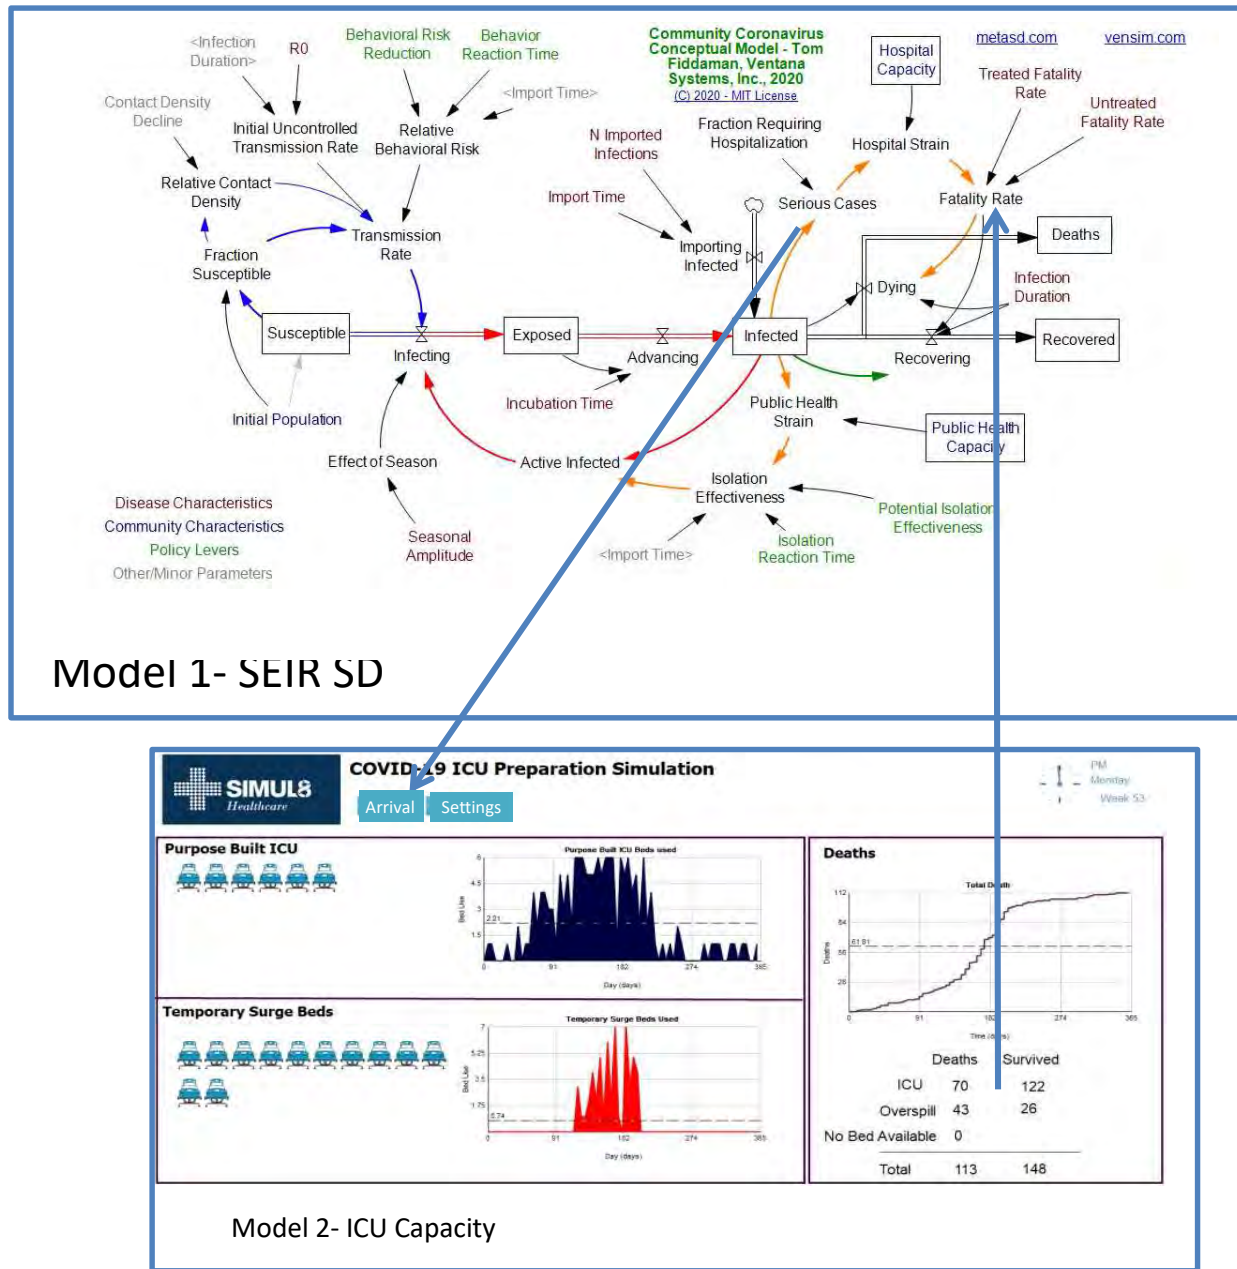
<Infection Duration>
R0
Behavioral Risk Reduction
Behavior Reaction Time
Community Coronavirus Conceptual Model - Tom Fiddaman, Ventana Systems, Inc., 2020
(C) 2020 - MIT License
Hospital Capacity
metasd.com
vensim.com
Contact Density Decline
Initial Uncontrolled Transmission Rate
Relative Behavioral Risk
<Import Time>
N Imported Infections
Fraction Requiring Hospitalization
Hospital Strain
Treated Fatality Rate
Untreated Fatality Rate
Relative Contact Density
Import Time
Serious Cases
Fatality Rate
Transmission Rate
Importing Infected
Deaths
Fraction Susceptible
Dying
Infection Duration
Susceptible
Infecting
Exposed
Advancing
Infected
Recovered
Recovering
Initial Population
Incubation Time
Public Health Strain
Public Health Capacity
Effect of Season
Active Infected
Isolation Effectiveness
Disease Characteristics
Community Characteristics
Policy Levers
Other/Minor Parameters
Seasonal Amplitude
<Import Time>
Isolation Reaction Time
Potential Isolation Effectiveness

Model 1- SEIR SD

SIMUL8 Healthcare
COVID-19 ICU Preparation Simulation
Arrival
Settings
PM
Monday
Week 53

Purpose Built ICU
Purpose Built ICU Beds used
Bed Use
6
4.5
3
2.21
1.5
0
91
182
274
365
Day (days)

Deaths
Total Death
112
84
61.91
56
28
Deaths
0
91
182
274
365
Time (days)

Temporary Surge Beds
Temporary Surge Beds Used
Bed Use
7
5.25
3.5
1.75
0.74
0
91
182
274
365
Day (days)

| | Deaths | Survived |
|---|---|---|
| ICU | 70 | 122 |
| Overspill | 43 | 26 |
| No Bed Available | 0 | |
| Total | 113 | 148 |

Model 2- ICU Capacity